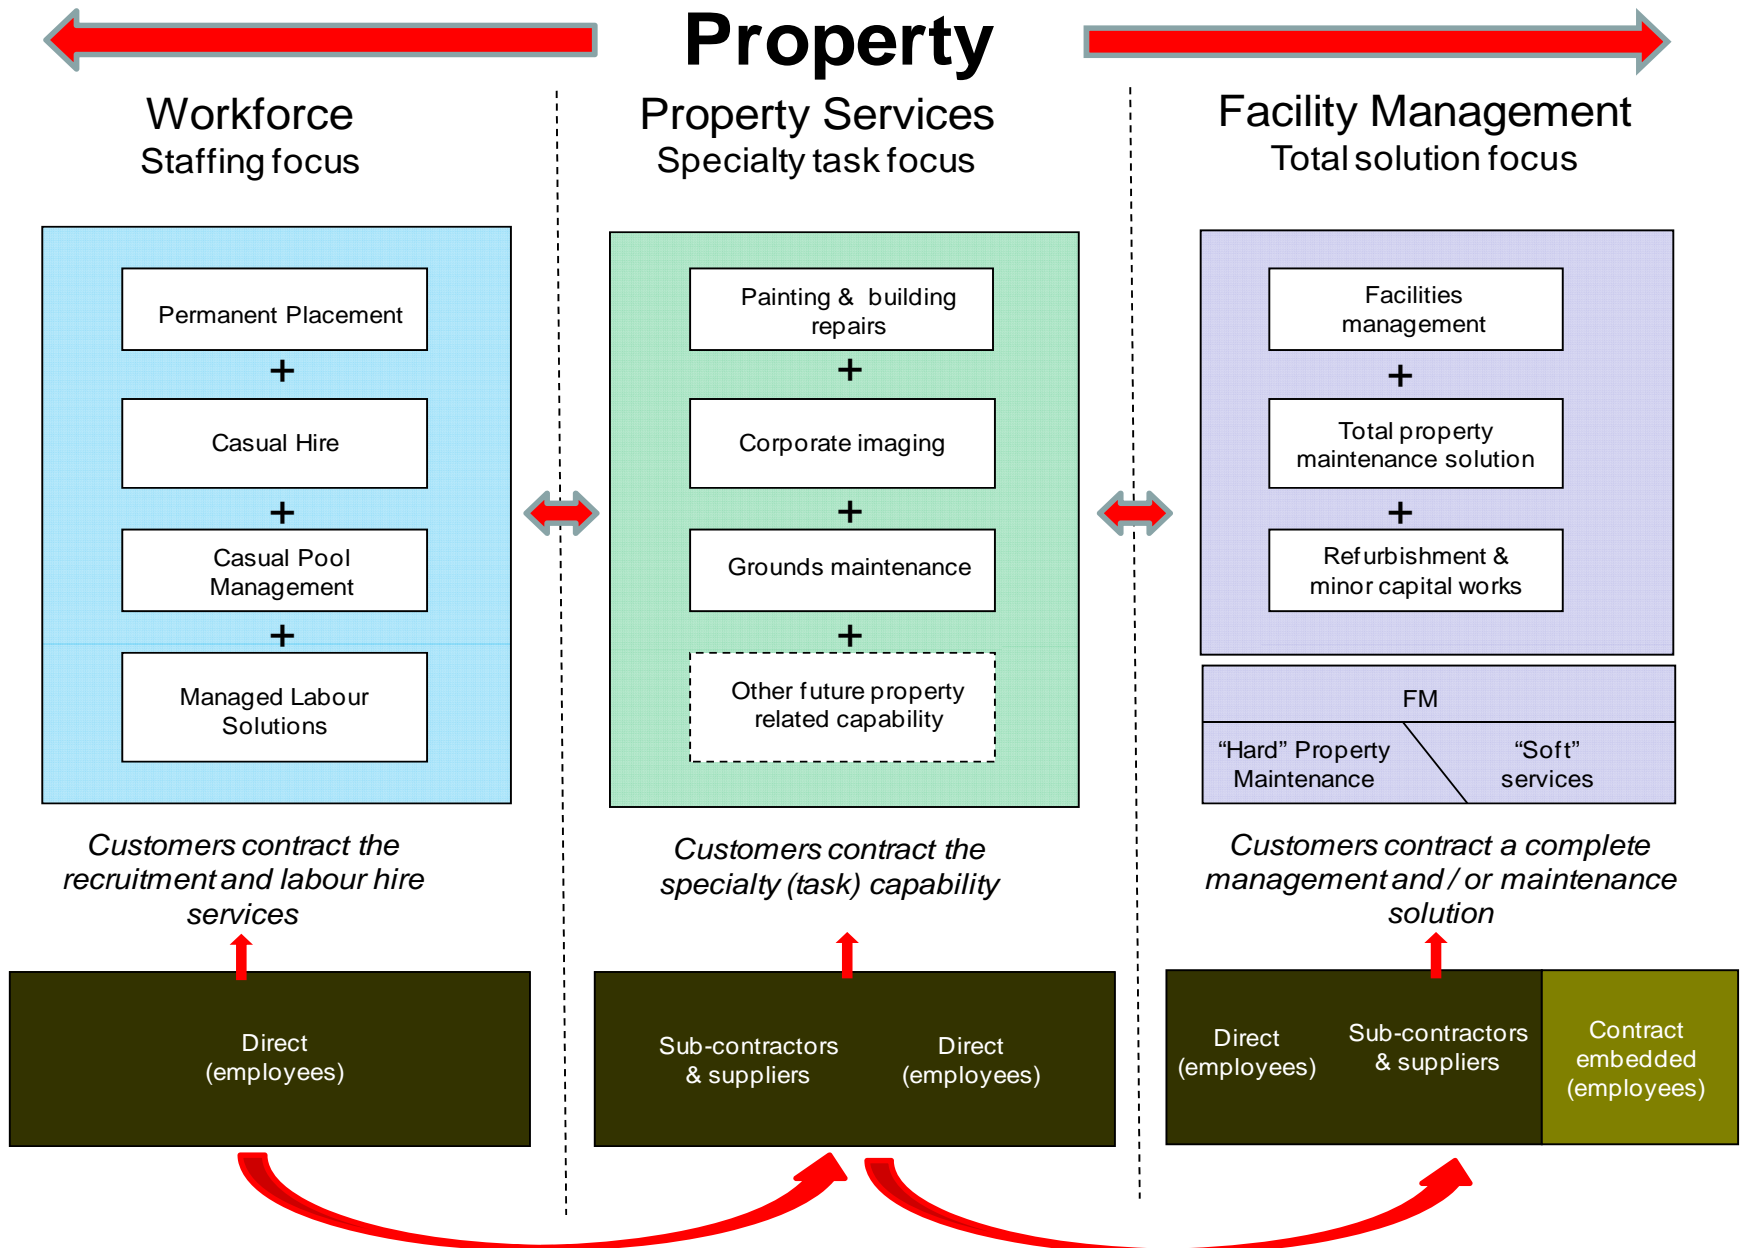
Property

Workforce
Staffing focus

Property Services
Specialty task focus

Facility Management
Total solution focus

Permanent Placement
+
Casual Hire
+
Casual Pool Management
+
Managed Labour Solutions

Painting & building repairs
+
Corporate imaging
+
Grounds maintenance
+
Other future property related capability

Facilities management
+
Total property maintenance solution
+
Refurbishment & minor capital works

FM
"Hard" Property Maintenance
"Soft" services

*Customers contract the recruitment and labour hire services*

*Customers contract the specialty (task) capability*

*Customers contract a complete management and / or maintenance solution*

Direct (employees)

Sub-contractors & suppliers
Direct (employees)

Direct (employees)
Sub-contractors & suppliers
Contract embedded (employees)